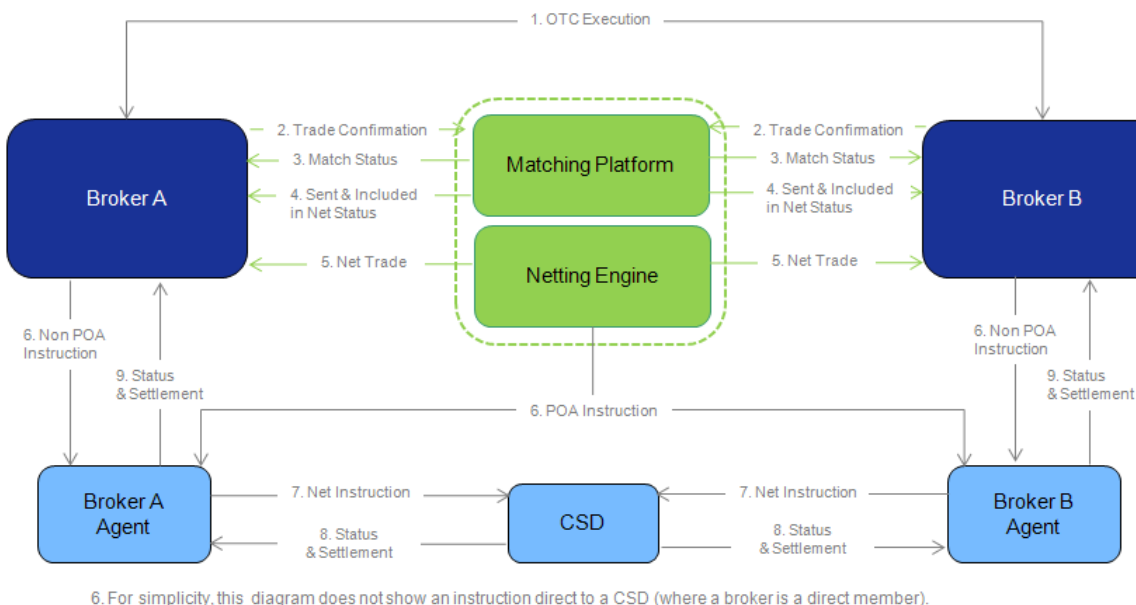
1. OTC Execution

Broker A

2. Trade Confirmation

3. Match Status

4. Sent & Included in Net Status

5. Net Trade

Matching Platform

Netting Engine

2. Trade Confirmation

3. Match Status

4. Sent & Included in Net Status

5. Net Trade

Broker B

6. Non POA Instruction

9. Status & Settlement

6. POA Instruction

6. Non POA Instruction

9. Status & Settlement

Broker A Agent

7. Net Instruction

8. Status & Settlement

CSD

7. Net Instruction

8. Status & Settlement

Broker B Agent

6. For simplicity, this diagram does not show an instruction direct to a CSD (where a broker is a direct member).